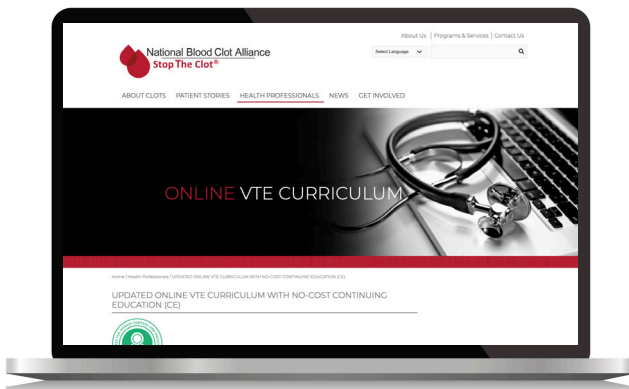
About Us | Programs & Services | Contact Us

National Blood Clot Alliance
Stop The Clot®

Select Language

ABOUT CLOTS PATIENT STORIES HEALTH PROFESSIONALS NEWS GET INVOLVED

ONLINE VTE CURRICULUM

Home / Health Professionals / UPDATED ONLINE VTE CURRICULUM WITH NO-COST CONTINUING EDUCATION (CE)

UPDATED ONLINE VTE CURRICULUM WITH NO-COST CONTINUING EDUCATION (CE)